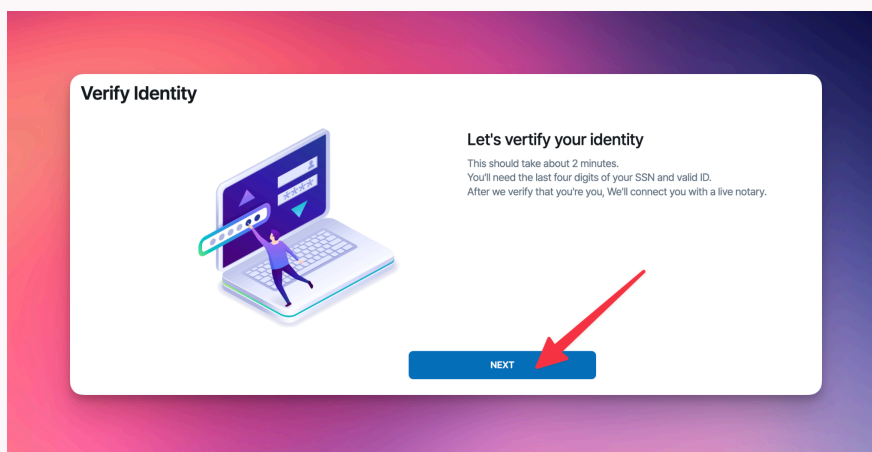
Verify Identity

Let's vertify your identity

This should take about 2 minutes.
You'll need the last four digits of your SSN and valid ID.
After we verify that you're you, We'll connect you with a live notary.

NEXT